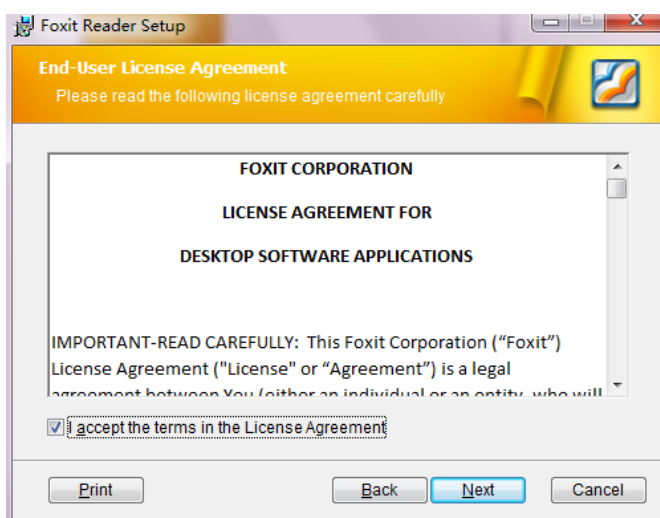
Foxit Reader Setup

End-User License Agreement

Please read the following license agreement carefully

FOXIT CORPORATION

LICENSE AGREEMENT FOR

DESKTOP SOFTWARE APPLICATIONS

IMPORTANT-READ CAREFULLY: This Foxit Corporation ("Foxit") License Agreement ("License" or "Agreement") is a legal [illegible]

I accept the terms in the License Agreement

Print

Back

Next

Cancel